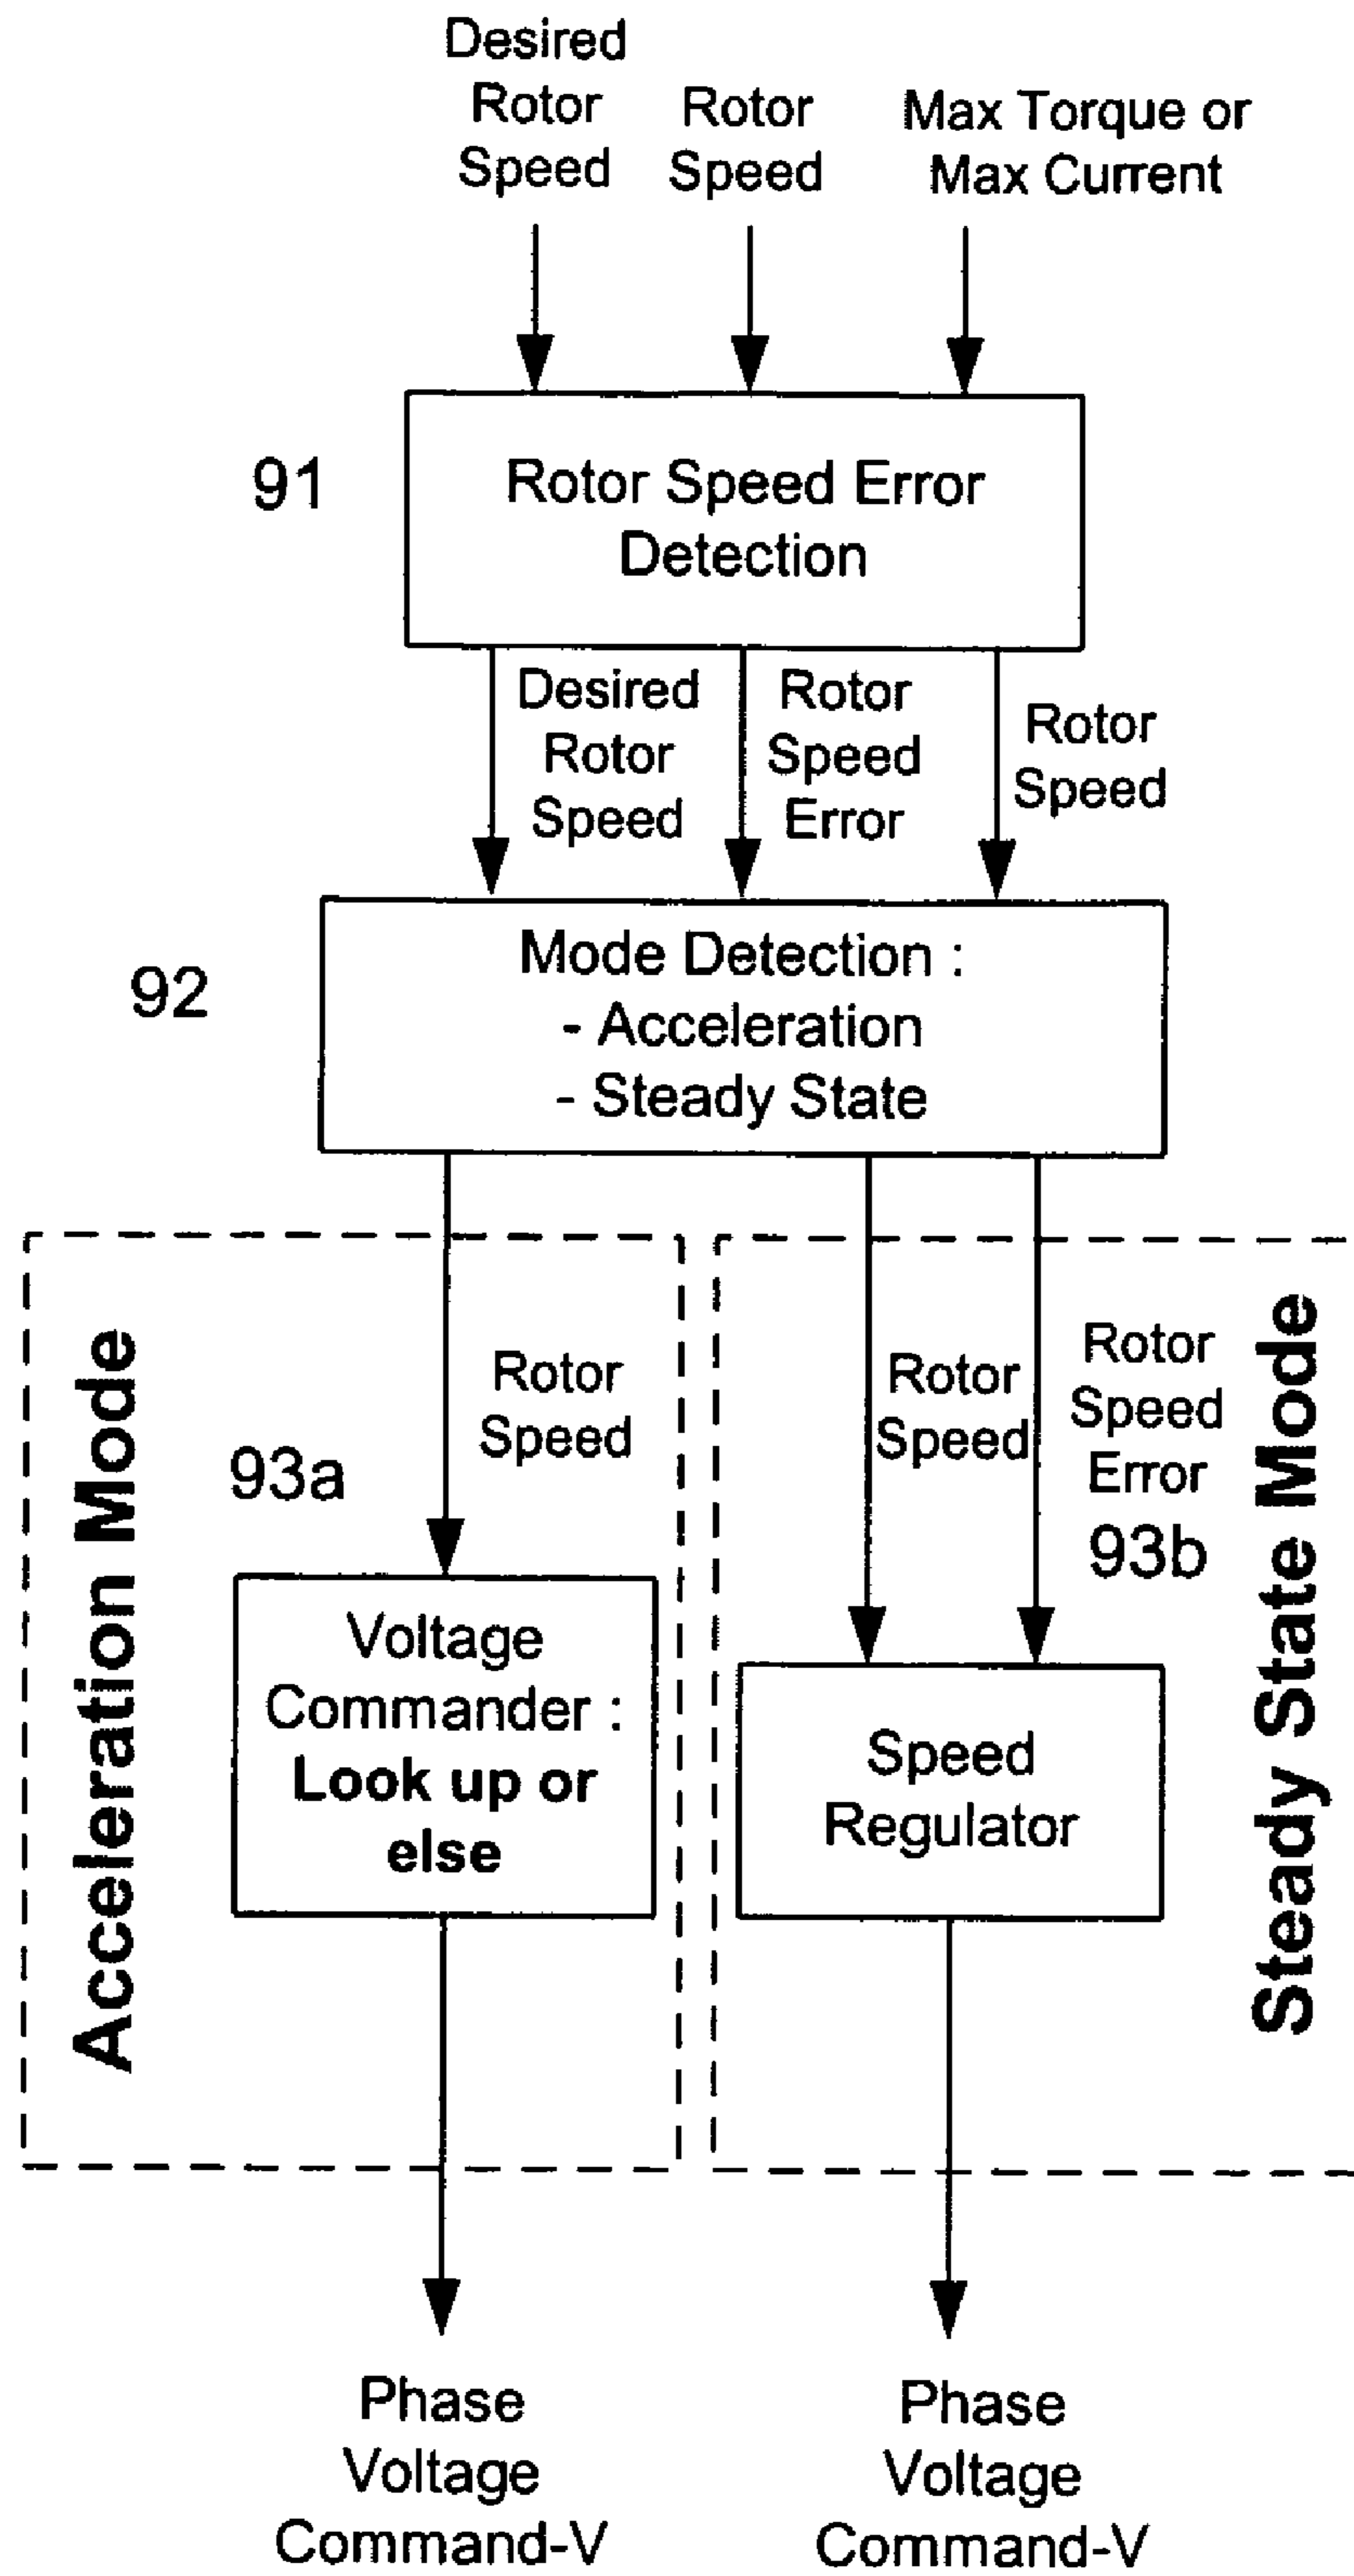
Desired Rotor Speed

Rotor Speed

Max Torque or Max Current

91

Rotor Speed Error Detection

Desired Rotor Speed

Rotor Speed Error

Rotor Speed

92

Mode Detection :
- Acceleration
- Steady State

Acceleration Mode

Rotor Speed

93a

Voltage Commander : **Look up or else**

Rotor Speed

Rotor Speed Error

93b

Speed Regulator

Steady State Mode

Phase Voltage Command-V

Phase Voltage Command-V